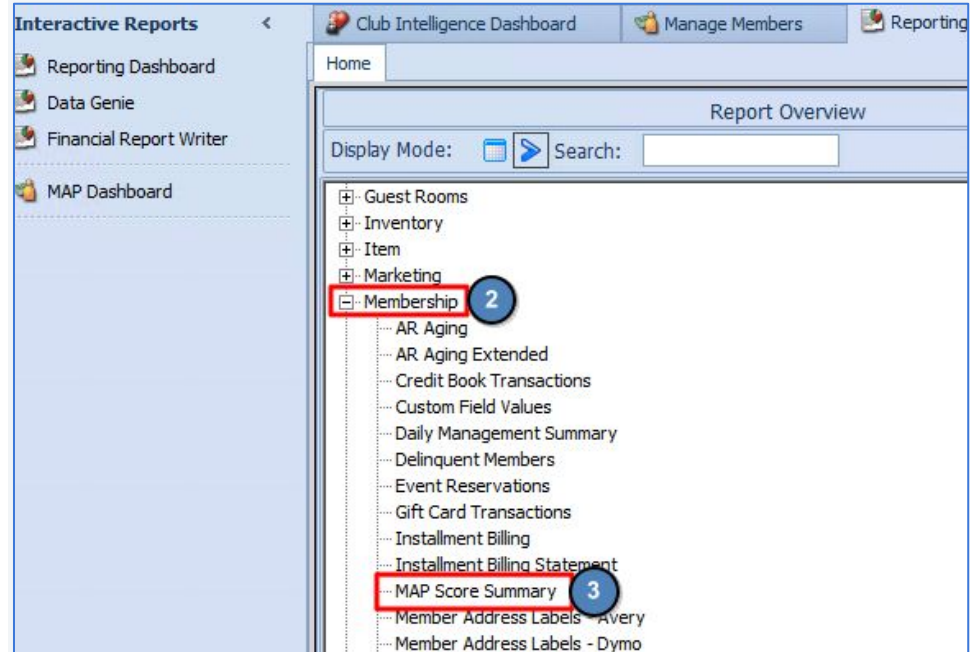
Interactive Reports <

Reporting Dashboard

Data Genie

Financial Report Writer

MAP Dashboard

Club Intelligence Dashboard

Manage Members

Reporting

Home

Report Overview

Display Mode:

Search:

Guest Rooms

Inventory

Item

Marketing

Membership

2

AR Aging

AR Aging Extended

Credit Book Transactions

Custom Field Values

Daily Management Summary

Delinquent Members

Event Reservations

Gift Card Transactions

Installment Billing

Installment Billing Statement

MAP Score Summary

3

Member Address Labels - Avery

Member Address Labels - Dymo